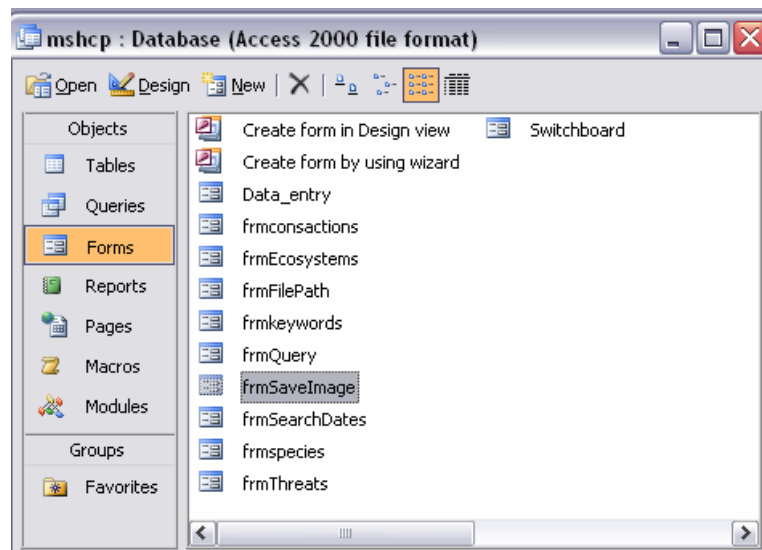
mshcp : Database (Access 2000 file format)

Open Design New

Objects
Tables
Queries
Forms
Reports
Pages
Macros
Modules
Groups
Favorites

Create form in Design view
Create form by using wizard
Data_entry
frmconsactions
frmEcosystems
frmFilePath
frmkeywords
frmQuery
frmSaveImage
frmSearchDates
frmspecies
frmThreats
Switchboard